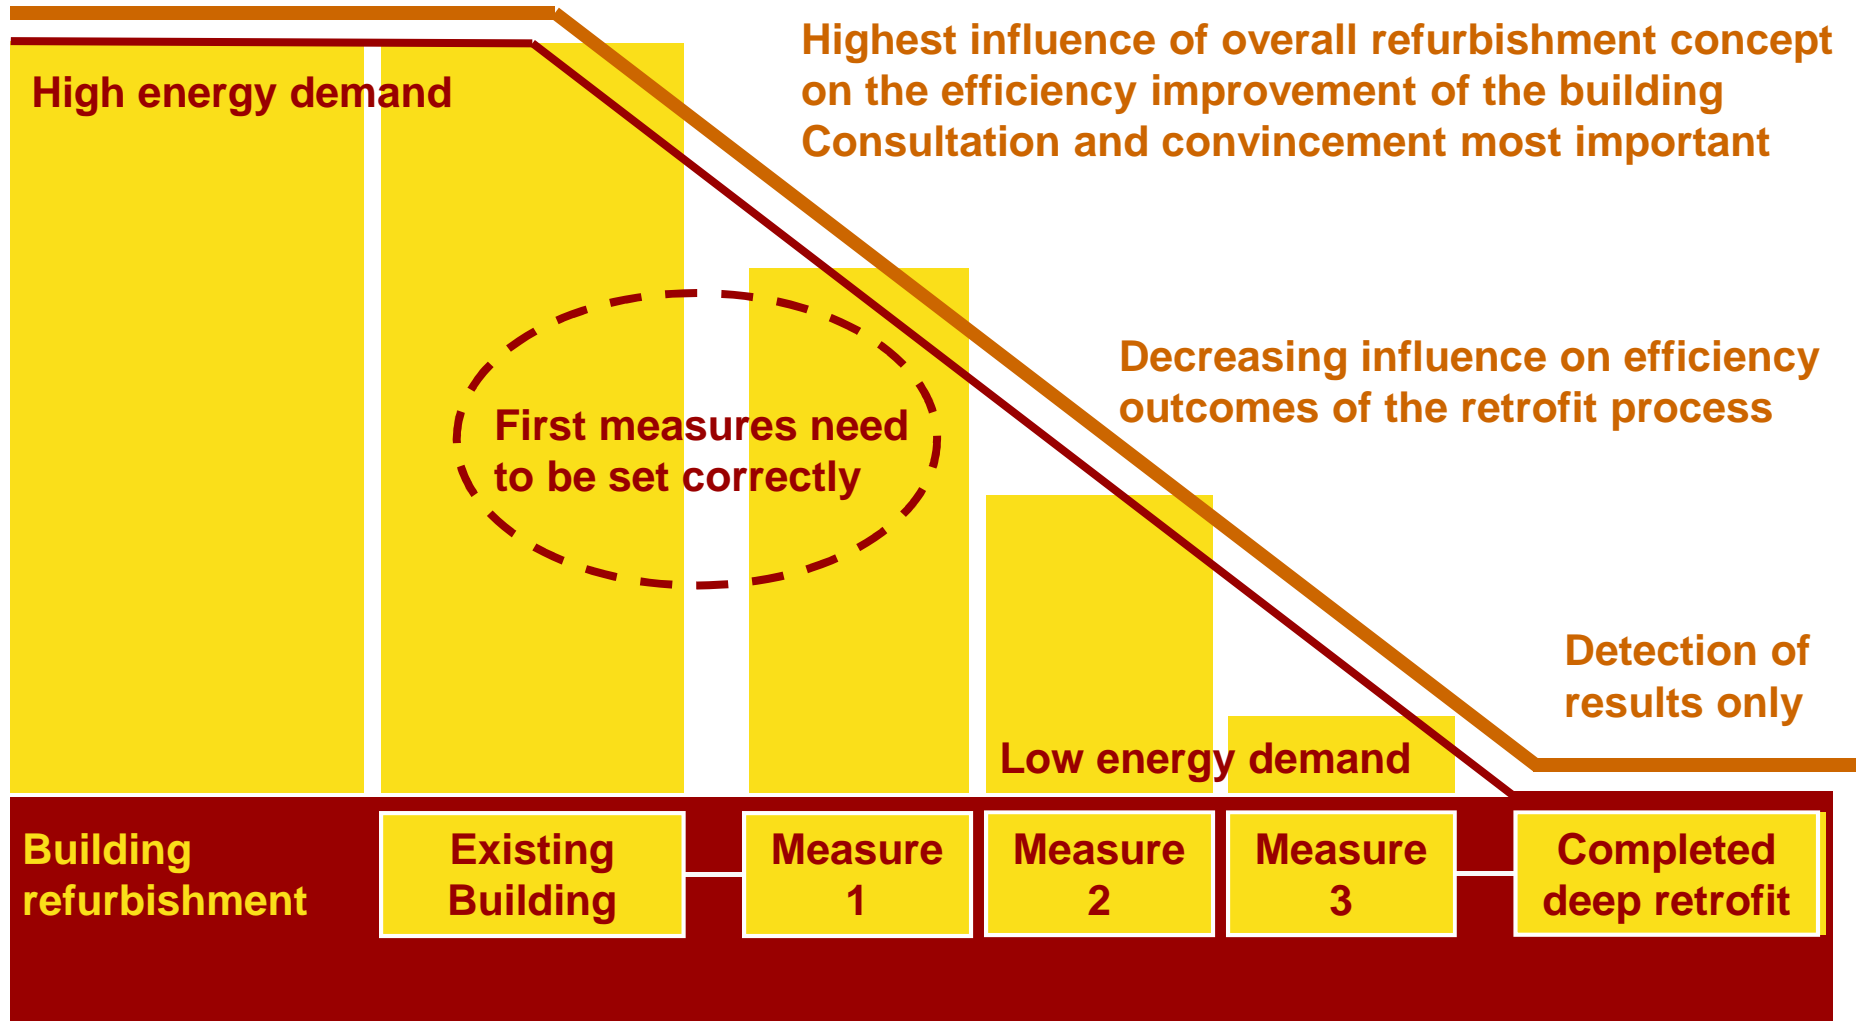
High energy demand

Highest influence of overall refurbishment concept on the efficiency improvement of the building
Consultation and convincement most important

First measures need to be set correctly

Decreasing influence on efficiency outcomes of the retrofit process

Detection of results only

Low energy demand

Building refurbishment

Existing Building

Measure 1

Measure 2

Measure 3

Completed deep retrofit